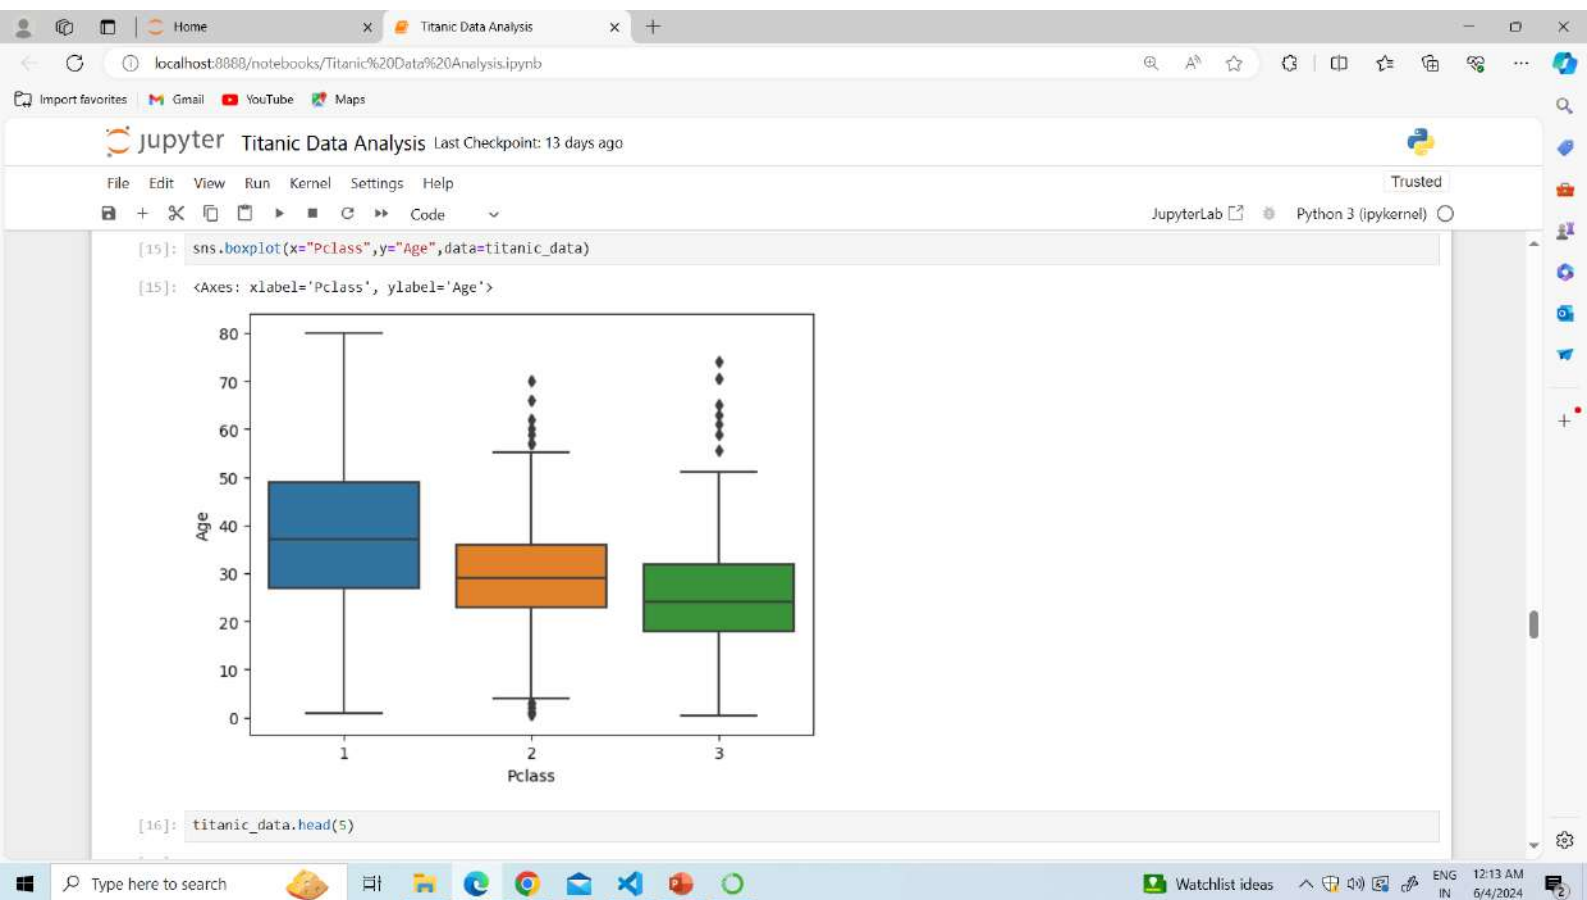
Home
Titanic Data Analysis
localhost:8888/notebooks/Titanic%20Data%20Analysis.ipynb
Import favorites Gmail YouTube Maps

jupyter Titanic Data Analysis Last Checkpoint: 13 days ago

File Edit View Run Kernel Settings Help
Trusted
Code
JupyterLab Python 3 (ipykernel)

[15]: sns.boxplot(x="Pclass",y="Age",data=titanic_data)

[15]: <Axes: xlabel='Pclass', ylabel='Age'>

80
70
60
50
40
30
20
10
0
Age
1
2
3
Pclass

[16]: titanic_data.head(5)

Type here to search
Watchlist ideas
ENG IN
12:13 AM 6/4/2024